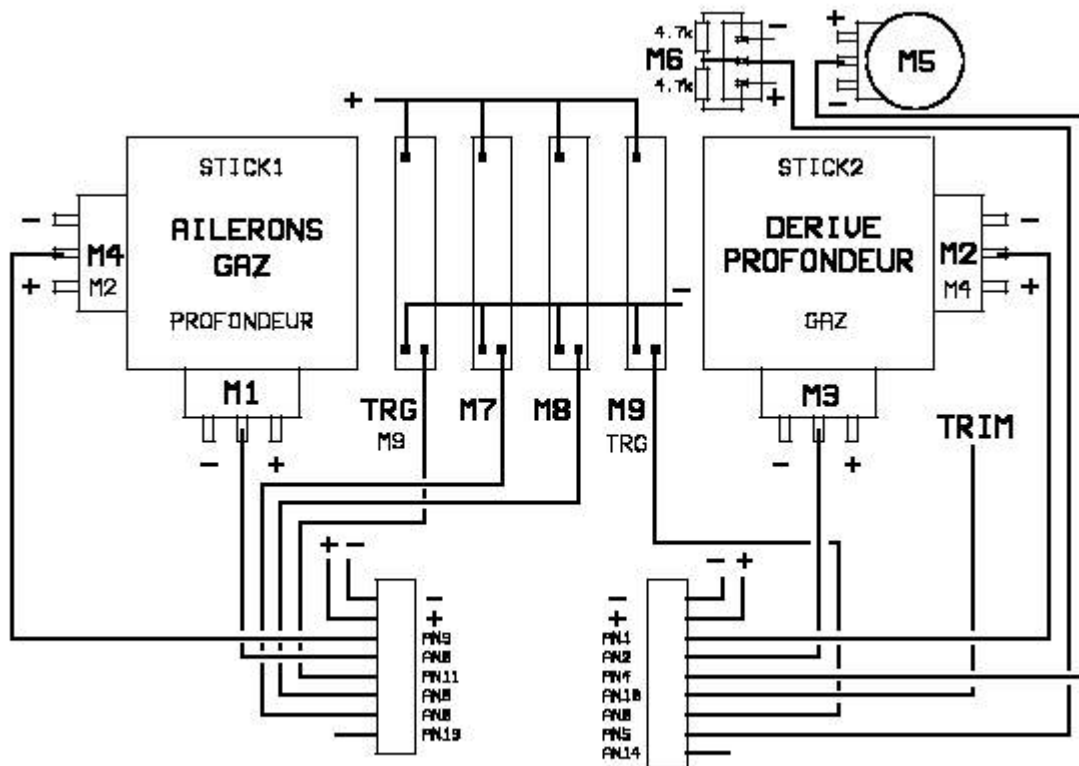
4.7k
M6
4.7k
−
+
+
M5
−
+
STICK1
AILERONS
GAZ
PROFONDEUR
−
M4
+
M2
M1
−
+
STICK2
DERIVE
PROFONDEUR
GAZ
−
M2
M4
+
M3
−
+
−
TRG
M9
M7
M8
M9
TRG
TRIM
+
−
−
+
AN9
AN8
AN11
AN8
AN8
AN13
−
+
−
+
AN1
AN2
AN4
AN10
AN8
AN5
AN14